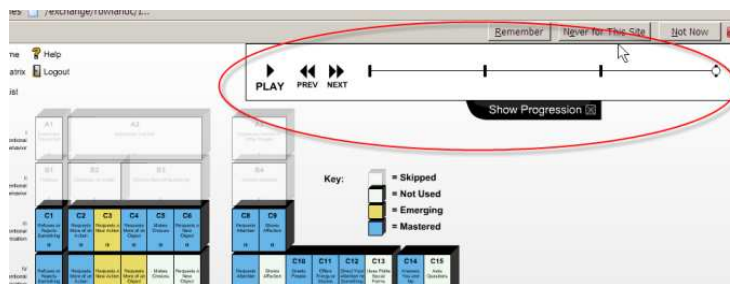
es /exchange/rowland/1...

Remember Never for This Site Not Now

me Help
atrix Logout

PLAY PREV NEXT

Show Progression

A1 A2
B1 B2 B3 B4
C1 C2 C3 C4 C5 C6 C8 C9
C10 C11 C12 C13 C14 C15

Key:
= Skipped
= Not Used
= Emerging
= Mastered